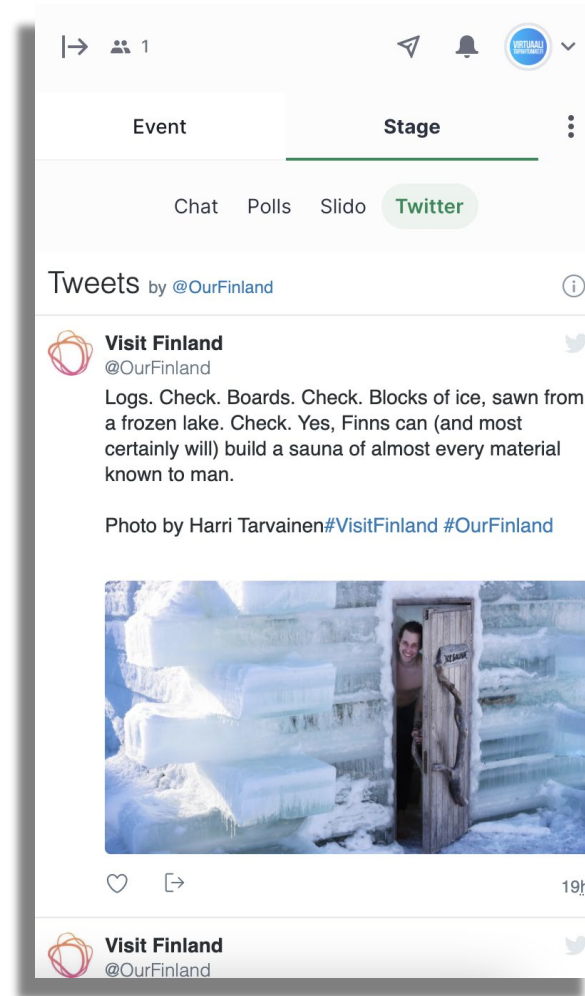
1

VIRTUAALI

Event

Stage

Chat Polls Slido Twitter

Tweets by @OurFinland

Visit Finland
@OurFinland

Logs. Check. Boards. Check. Blocks of ice, sawn from a frozen lake. Check. Yes, Finns can (and most certainly will) build a sauna of almost every material known to man.

Photo by Harri Tarvainen#VisitFinland #OurFinland

19h

Visit Finland
@OurFinland